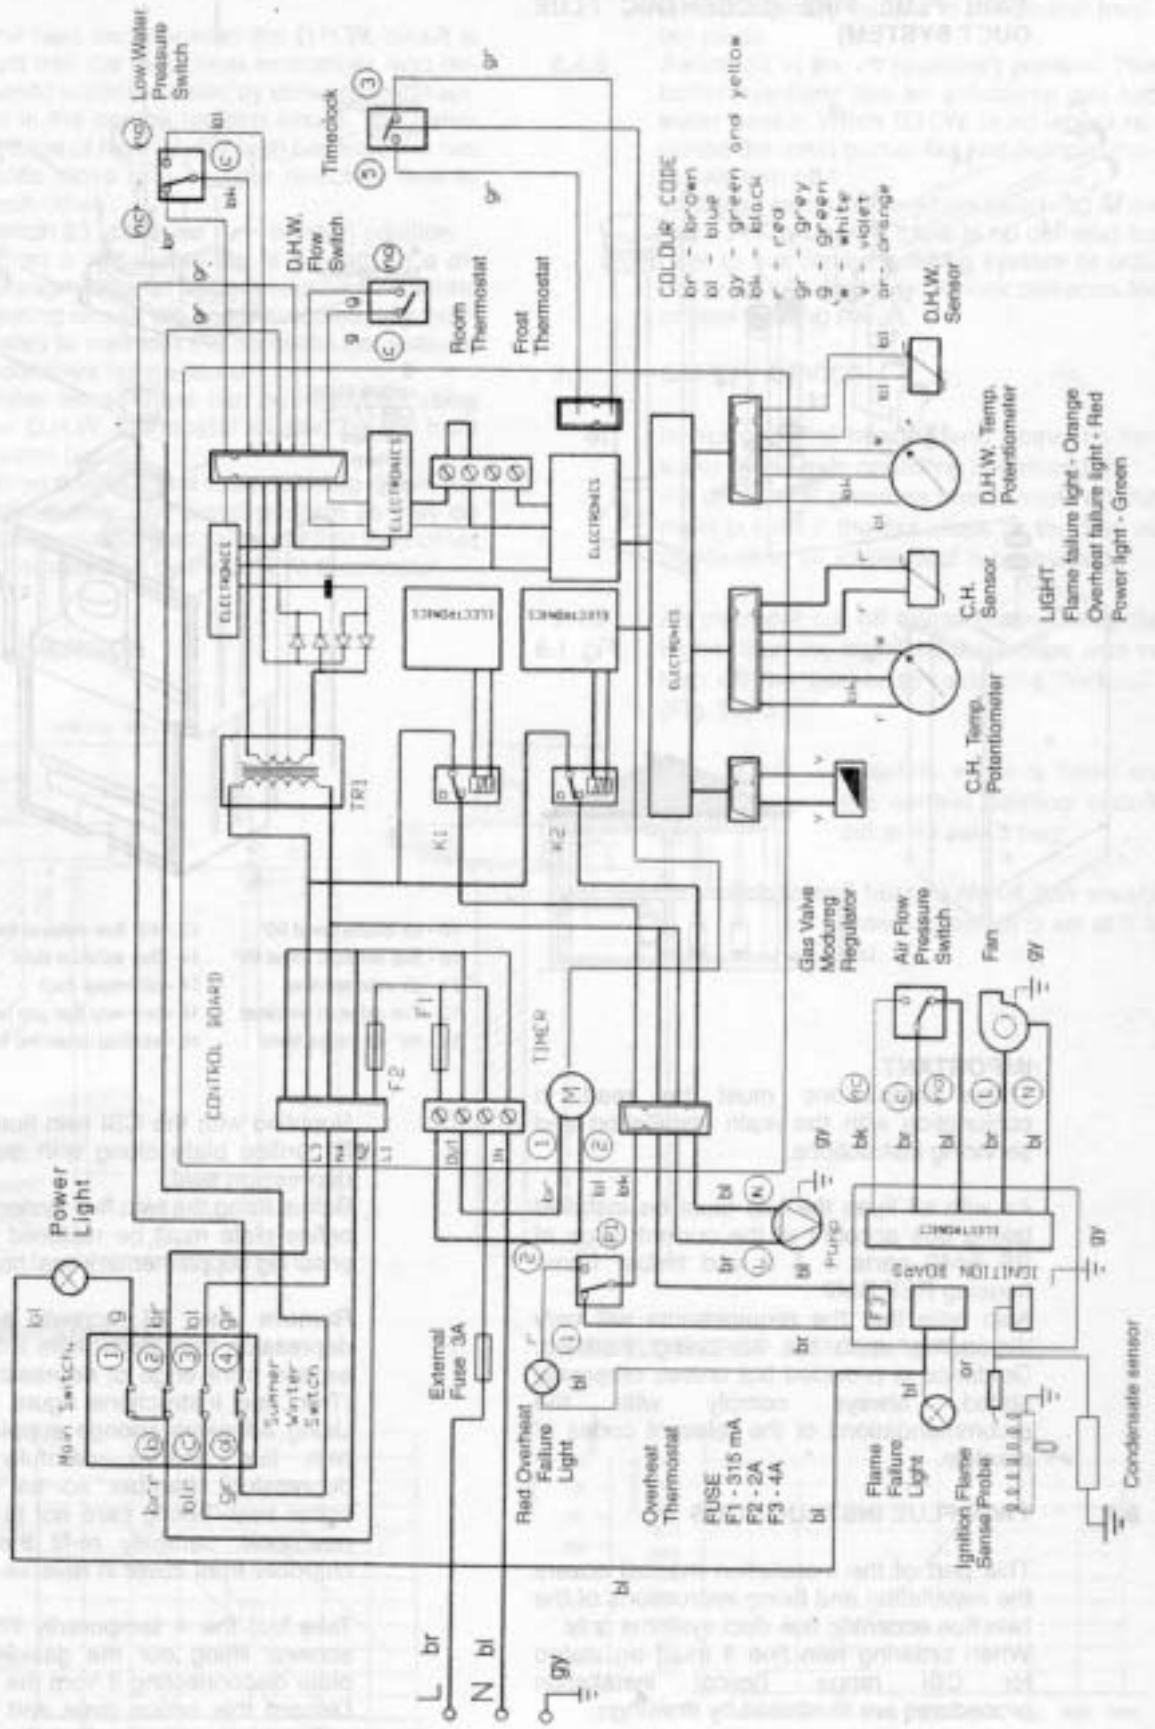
Low Water Pressure Switch

Timeclock

D.H.W. Flow Switch

Room Thermostat

Frost Thermostat

COLOUR CODE
br - brown
bl - blue
gy - green and yellow
bk - black
r - red
gr - grey
g - green
w - white
v - violet
or - orange

D.H.W. Sensor

D.H.W. Temp. Potentiometer

C.H. Sensor

LIGHT
Flame failure light - Orange
Overheat failure light - Red
Power light - Green

C.H. Temp. Potentiometer

Gas Valve Modureg Regulator

Air Flow Pressure Switch

Fan

ELECTRONICS

TR1

K1

K2

CONTROL BOARD

F1

F2

TIMER

M

PUMP

IGNITION BOARD

Power Light

Main Switch

Summer Winter Switch

External Fuse 3A

Red Overheat Failure Light

Overheat Thermostat

FUSE
F1 - 315 mA
F2 - 2A
F3 - 4A

Flame Failure Light

Ignition Flame Sense Probe

Condensate sensor

L br
N bl
gy